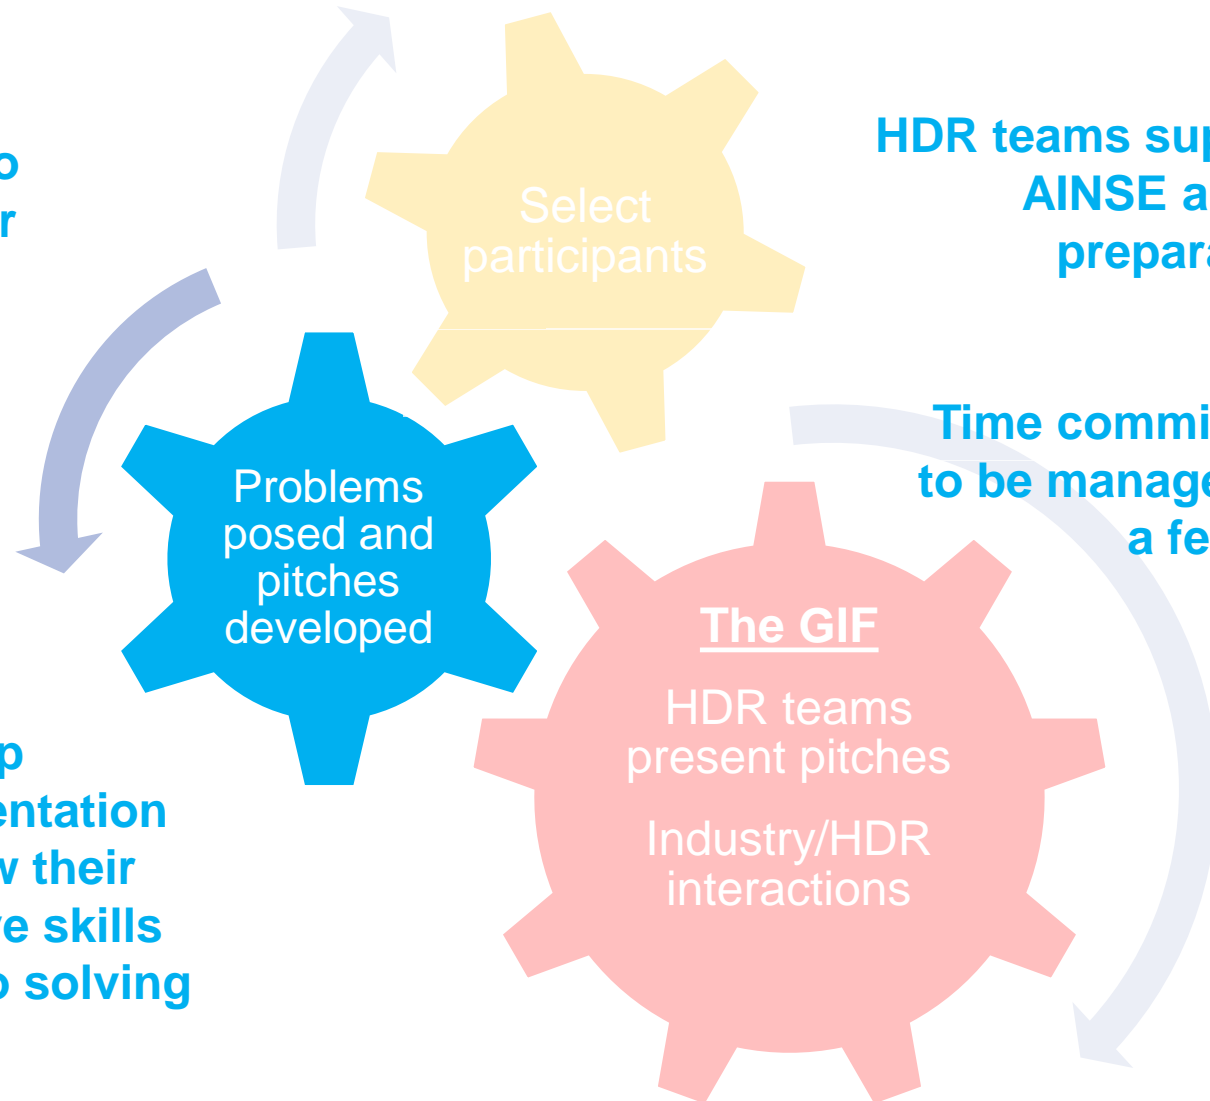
o
r

HDR teams sup
AINSE a
prepara

Select participants

Time commi
to be manage
a fe

Problems posed and pitches developed

p
entation
v their
e skills
o solving

The GIF

HDR teams present pitches

Industry/HDR interactions